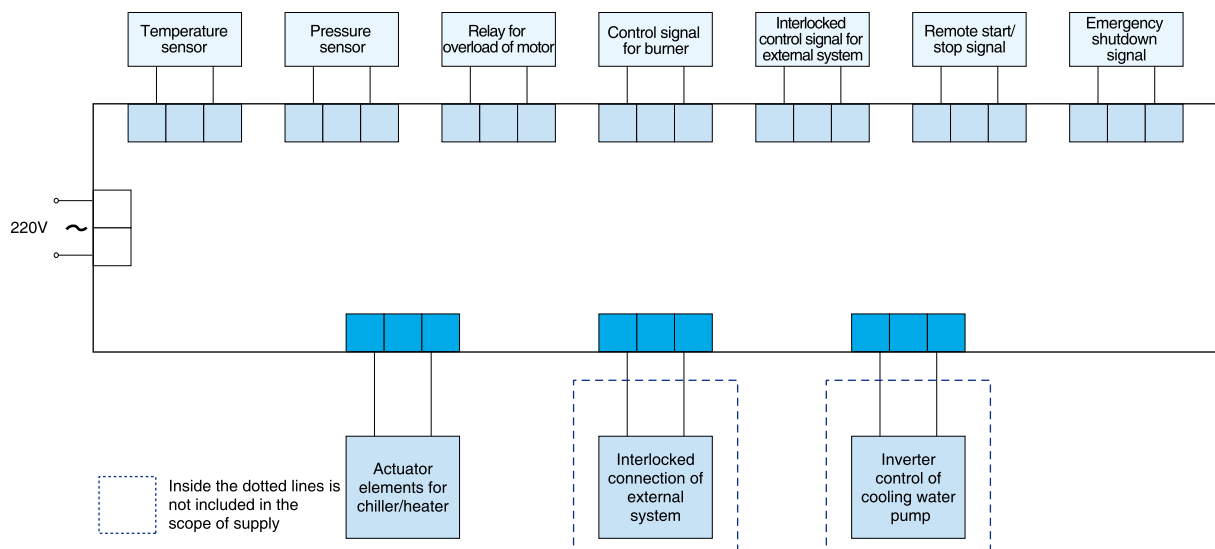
Temperature sensor

Pressure sensor

Relay for overload of motor

Control signal for burner

Interlocked control signal for external system

Remote start/ stop signal

Emergency shutdown signal

220V ~

Actuator elements for chiller/heater

Interlocked connection of external system

Inverter control of cooling water pump

Inside the dotted lines is not included in the scope of supply